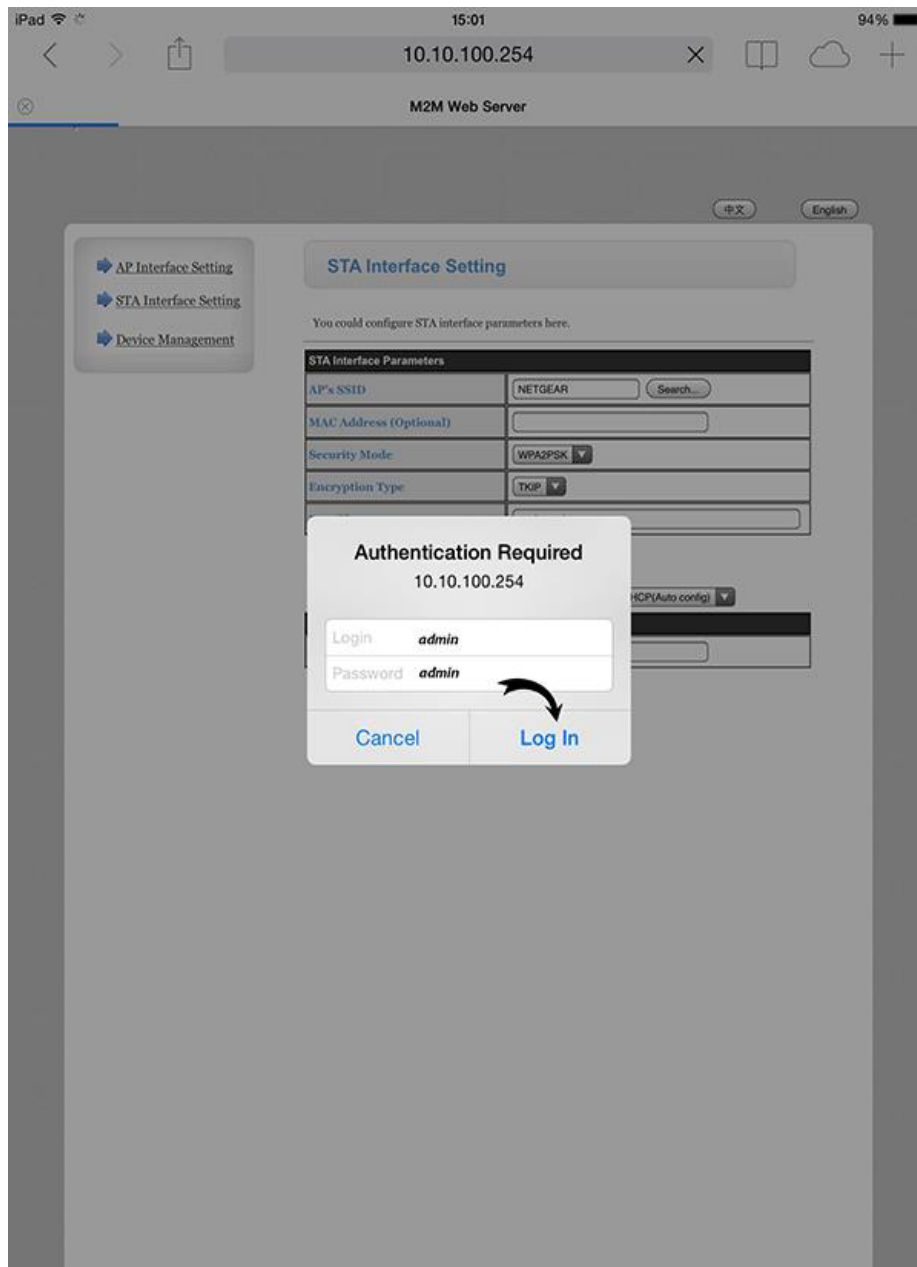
iPad 15:01 94%

10.10.100.254

M2M Web Server

中文 English

AP Interface Setting
STA Interface Setting
Device Management

STA Interface Setting

You could configure STA interface parameters here.

| STA Interface Parameters | |
|---|---|
| AP's SSID | NETGEAR Search... |
| MAC Address (Optional) | |
| Security Mode | WPA2PSK |
| Encryption Type | TKIP |
| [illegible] | |

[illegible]HCP(Auto config)

Authentication Required
10.10.100.254

Login admin
Password admin

Cancel
Log In